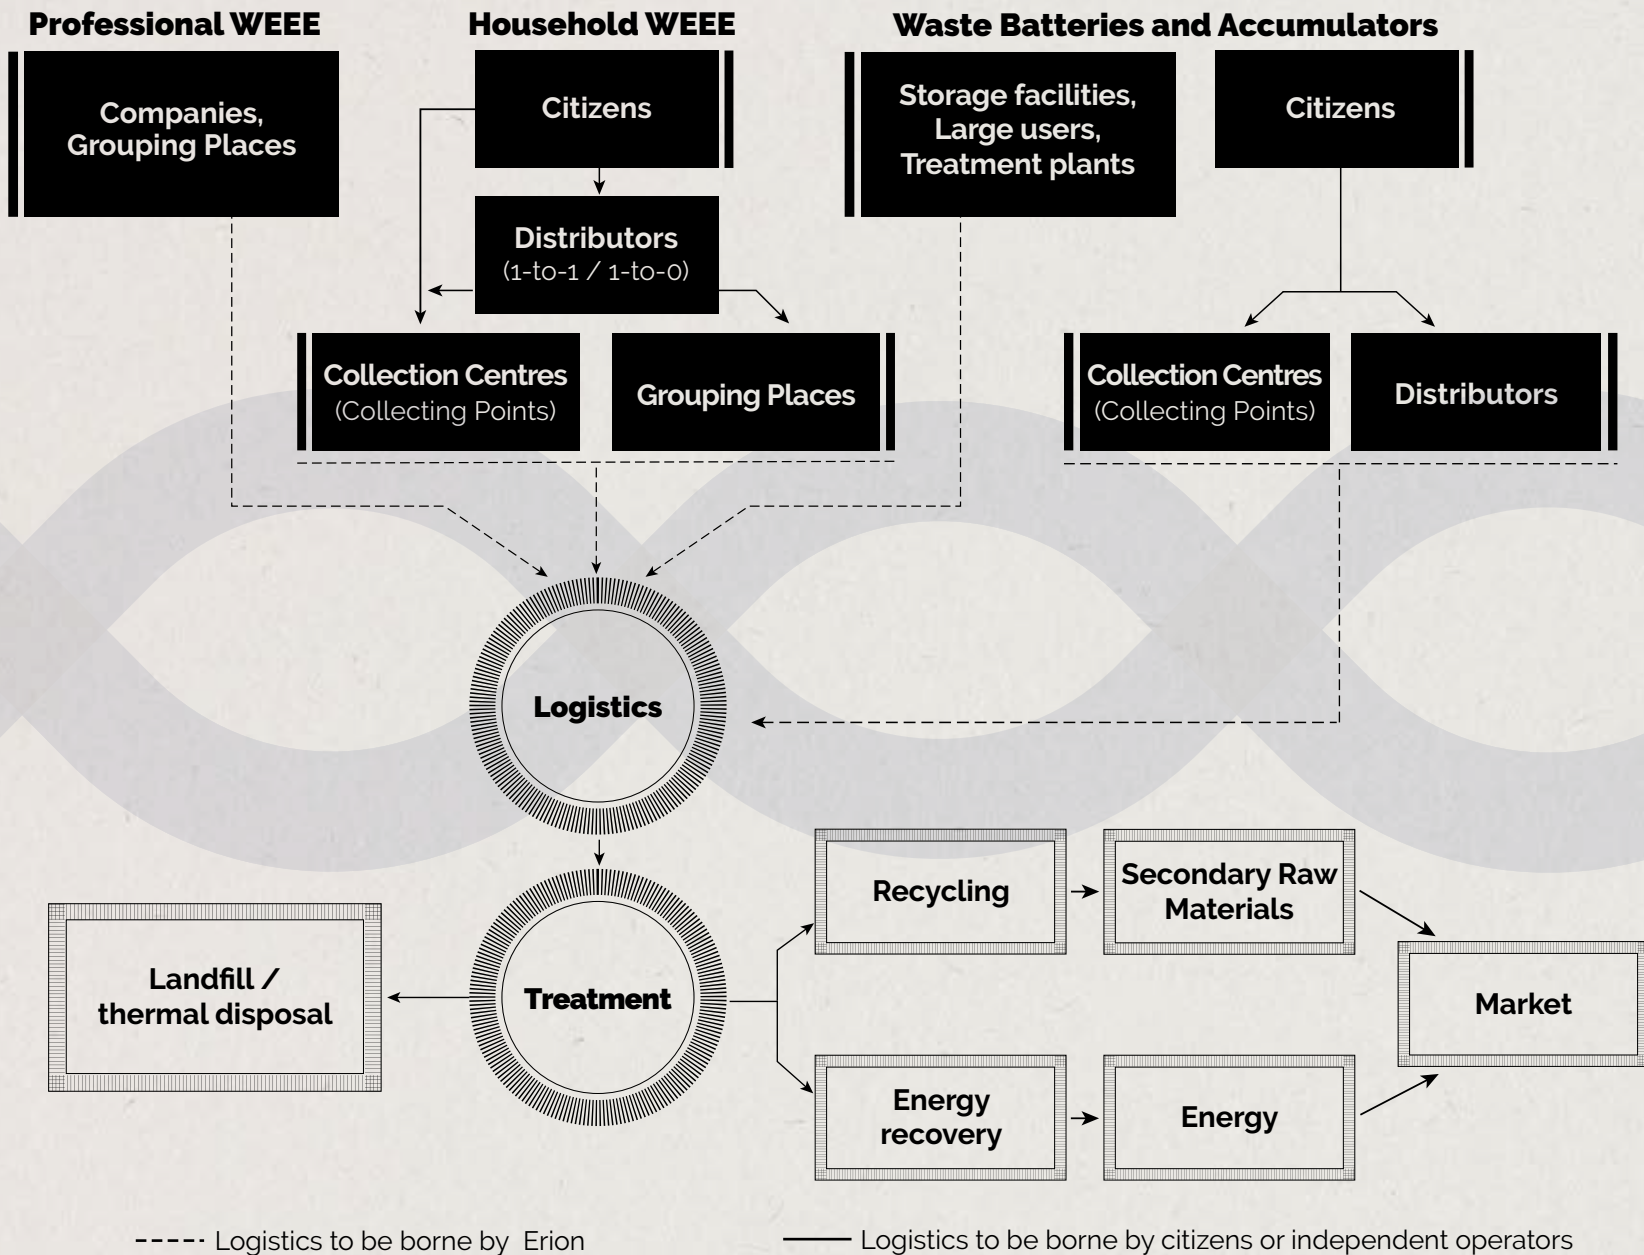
Professional WEEE

Household WEEE

Waste Batteries and Accumulators

Companies, Grouping Places

Citizens

Storage facilities, Large users, Treatment plants

Citizens

Distributors
(1-to-1 / 1-to-0)

Collection Centres
(Collecting Points)

Grouping Places

Collection Centres
(Collecting Points)

Distributors

Logistics

Treatment

Landfill / thermal disposal

Recycling

Secondary Raw Materials

Energy recovery

Energy

Market

---- Logistics to be borne by Erion

—— Logistics to be borne by citizens or independent operators